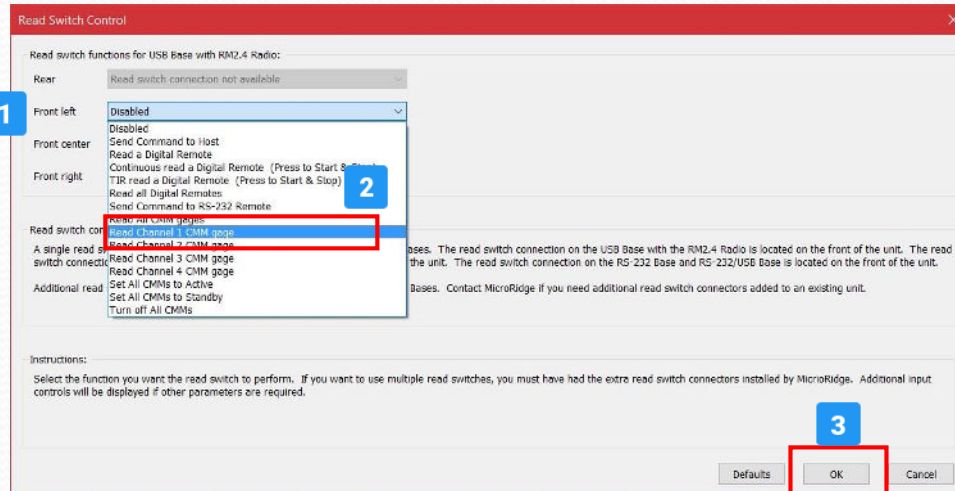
Read Switch Control

Read switch functions for USB Base with RM2.4 Radio:

Rear Read switch connection not available

1

Front left Disabled

Front center

Front right

Disabled
Send Command to Host
Read a Digital Remote
Continuous read a Digital Remote (Press to Start & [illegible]
TIR read a Digital Remote (Press to Start & Stop)
Read all Digital Remotes
Send Command to RS-232 Remote
Read All CMM gages
Read Channel 1 CMM gage
Read Channel 2 CMM gage
Read Channel 3 CMM gage
Read Channel 4 CMM gage
Set All CMMs to Active
Set All CMMs to Standby
Turn off All CMMs

2

Read switch con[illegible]

A single read s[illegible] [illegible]ases. The read switch connection on the USB Base with the RM2.4 Radio is located on the front of the unit. The read switch connectio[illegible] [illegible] the unit. The read switch connection on the RS-232 Base and RS-232/USB Base is located on the front of the unit.

Additional read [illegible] Bases. Contact MicroRidge if you need additional read switch connectors added to an existing unit.

Instructions:

Select the function you want the read switch to perform. If you want to use multiple read switches, you must have had the extra read switch connectors installed by MicroRidge. Additional input controls will be displayed if other parameters are required.

3

Defaults OK Cancel